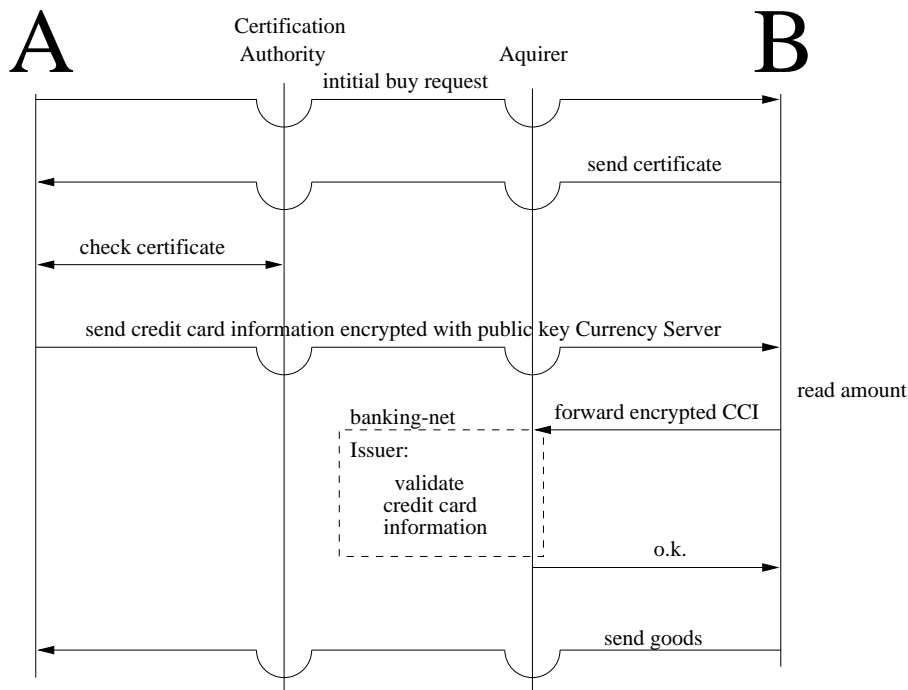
A

Certification Authority

Aquirer

B

intitial buy request

send certificate

check certificate

send credit card information encrypted with public key Currency Server

read amount

banking-net

forward encrypted CCI

Issuer:

validate credit card information

o.k.

send goods